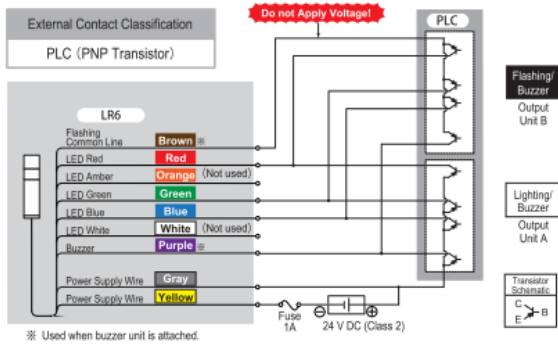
External Contact Classification

PLC (PNP Transistor)

Do not Apply Voltage!

PLC

LR6

Flashing Common Line Brown ※

LED Red Red

LED Amber Orange (Not used)

LED Green Green

LED Blue Blue

LED White White (Not used)

Buzzer Purple ※

Power Supply Wire Gray

Power Supply Wire Yellow

Fuse 1A

⊖ ⊕ 24 V DC (Class 2)

Flashing/ Buzzer

Output Unit B

Lighting/ Buzzer

Output Unit A

Transistor Schematic

C

B

E

※ Used when buzzer unit is attached.